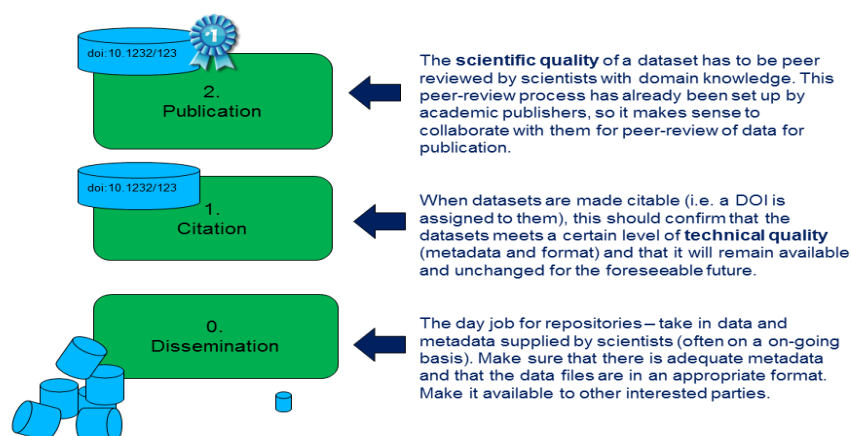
doi:10.1232/123

1

2.
Publication

The scientific quality of a dataset has to be peer reviewed by scientists with domain knowledge. This peer-review process has already been set up by academic publishers, so it makes sense to collaborate with them for peer-review of data for publication.

doi:10.1232/123

1.
Citation

When datasets are made citable (i.e. a DOI is assigned to them), this should confirm that the datasets meets a certain level of technical quality (metadata and format) and that it will remain available and unchanged for the foreseeable future.

0.
Dissemination

The day job for repositories – take in data and metadata supplied by scientists (often on a on-going basis). Make sure that there is adequate metadata and that the data files are in an appropriate format. Make it available to other interested parties.